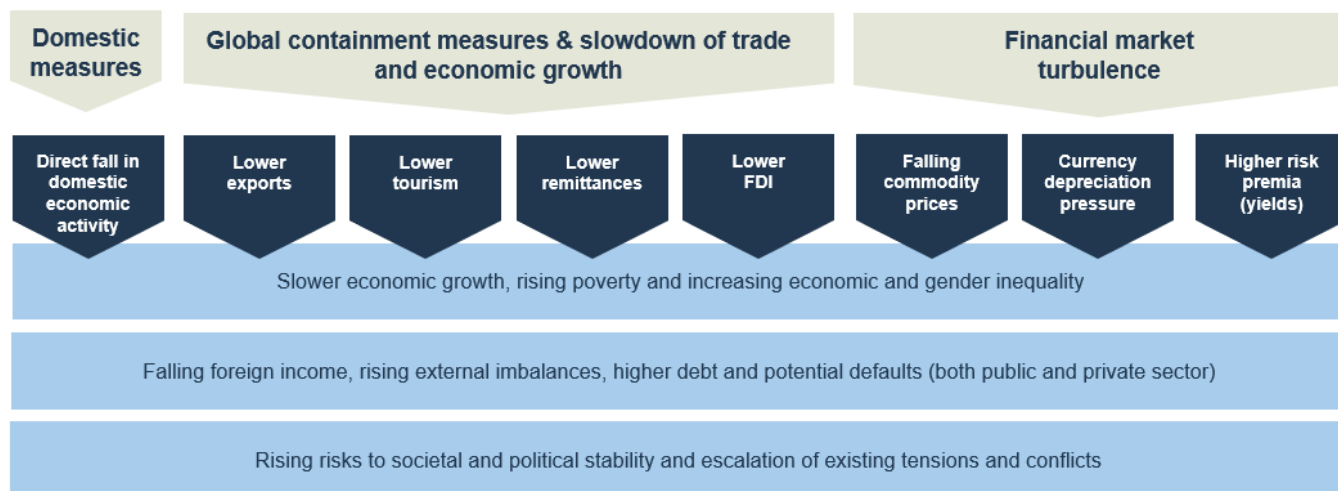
Domestic measures

Global containment measures & slowdown of trade and economic growth

Financial market turbulence

Direct fall in domestic economic activity

Lower exports

Lower tourism

Lower remittances

Lower FDI

Falling commodity prices

Currency depreciation pressure

Higher risk premia (yields)

Slower economic growth, rising poverty and increasing economic and gender inequality

Falling foreign income, rising external imbalances, higher debt and potential defaults (both public and private sector)

Rising risks to societal and political stability and escalation of existing tensions and conflicts